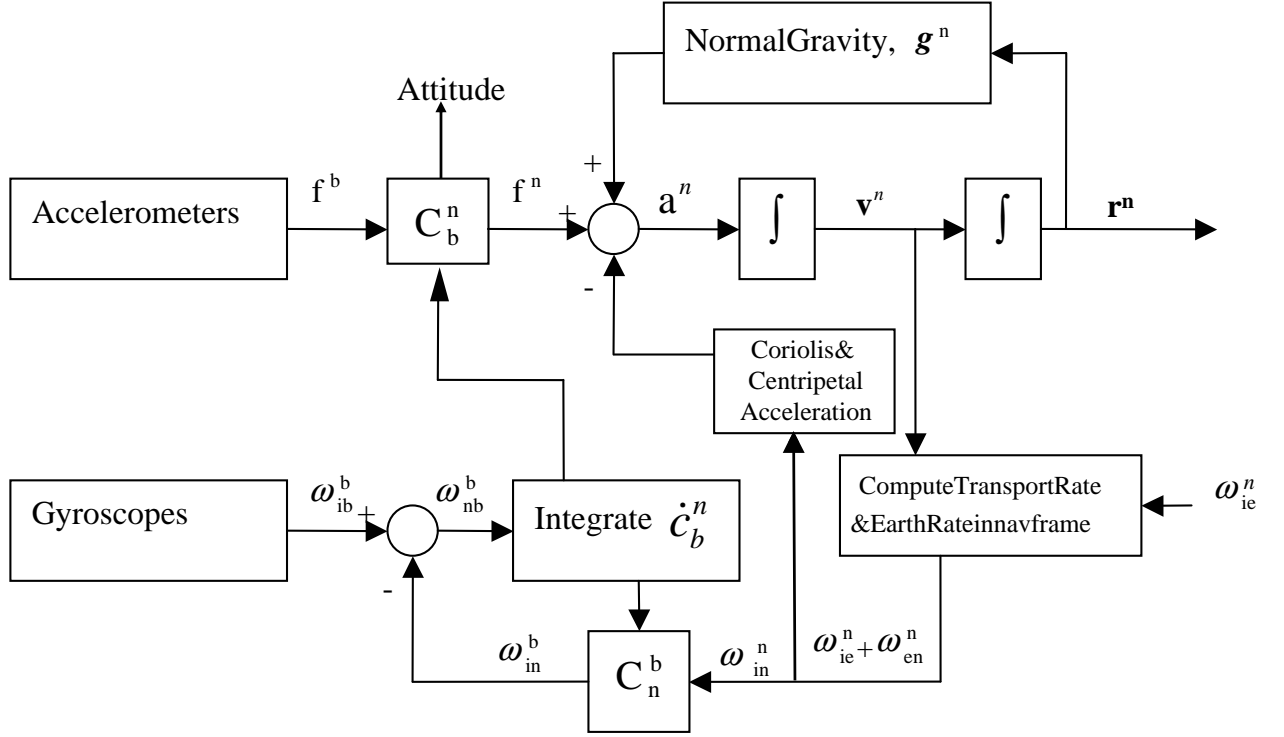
NormalGravity, $g^n$

Attitude

+

Accelerometers

$f^b$

$C_b^n$

$f^n$

+

$a^n$

$\int$

$\mathbf{v}^n$

$\int$

$\mathbf{r^n}$

-

Coriolis& Centripetal Acceleration

ComputeTransportRate &EarthRateinnavframe

$\omega_{ie}^n$

Gyroscopes

$\omega_{ib}^b$

+

$\omega_{nb}^b$

Integrate $\dot{c}_b^n$

-

$\omega_{in}^b$

$C_n^b$

$\omega_{in}^n$

$\omega_{ie}^n + \omega_{en}^n$